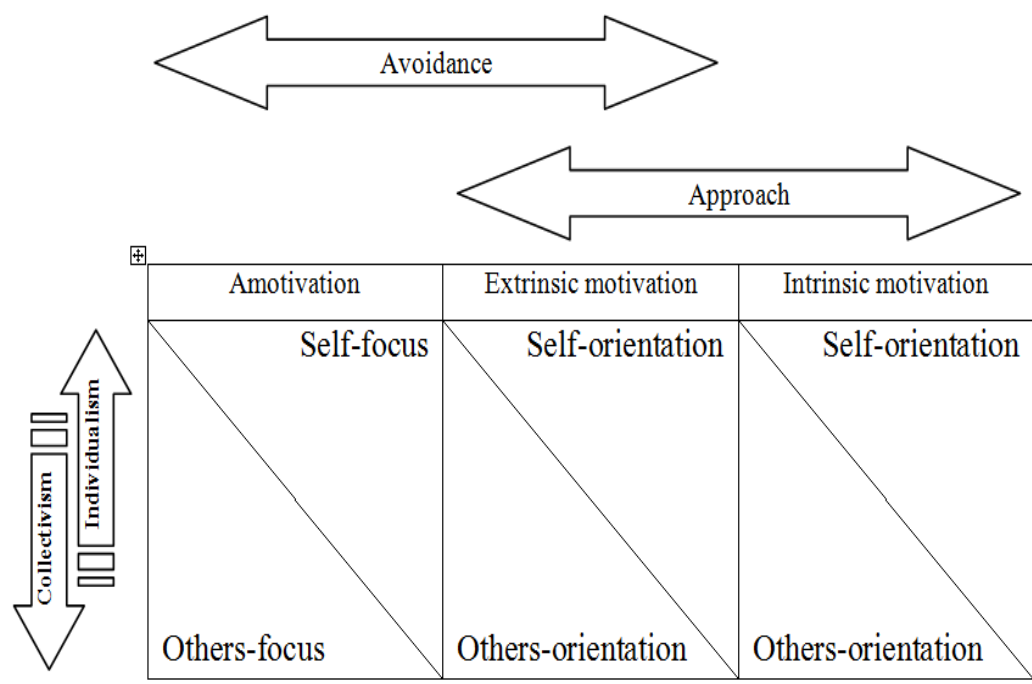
Avoidance

Approach

| Amotivation | Extrinsic motivation | Intrinsic motivation |
|---|---|---|
| Self-focus Others-focus | Self-orientation Others-orientation | Self-orientation Others-orientation |

Individualism

Collectivism